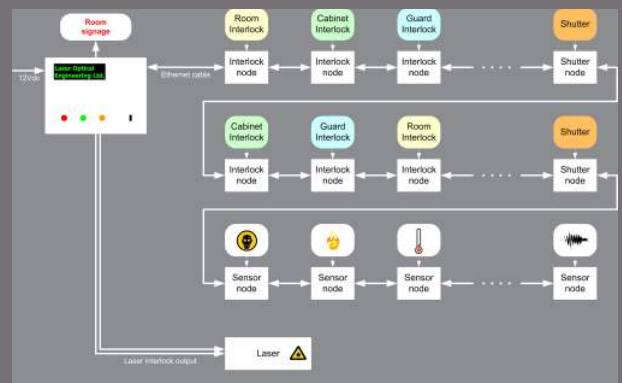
Room signage

12Vdc

Laser Optical Engineering Ltd.

Ethernet cable

Room Interlock

Interlock node

Cabinet Interlock

Interlock node

Guard Interlock

Interlock node

. . . .

Shutter

Shutter node

Cabinet Interlock

Interlock node

Guard Interlock

Interlock node

Room Interlock

Interlock node

. . . .

Shutter

Shutter node

Sensor node

Sensor node

Sensor node

. . . .

Sensor node

Laser interlock output

Laser